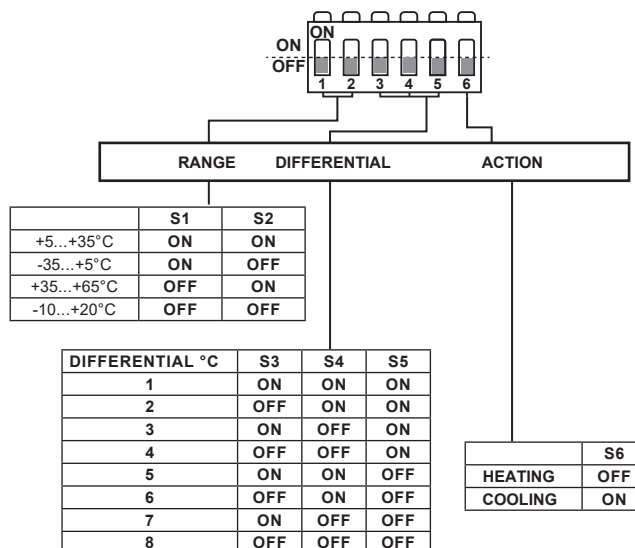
ON

ON

OFF

1 2 3 4 5 6

RANGE DIFFERENTIAL ACTION

| | S1 | S2 |
|---|---|---|
| +5...+35°C | ON | ON |
| -35...+5°C | ON | OFF |
| +35...+65°C | OFF | ON |
| -10...+20°C | OFF | OFF |

| DIFFERENTIAL °C | S3 | S4 | S5 |
|---|---|---|---|
| 1 | ON | ON | ON |
| 2 | OFF | ON | ON |
| 3 | ON | OFF | ON |
| 4 | OFF | OFF | ON |
| 5 | ON | ON | OFF |
| 6 | OFF | ON | OFF |
| 7 | ON | OFF | OFF |
| 8 | OFF | OFF | OFF |

| | S6 |
|---|---|
| HEATING | OFF |
| COOLING | ON |